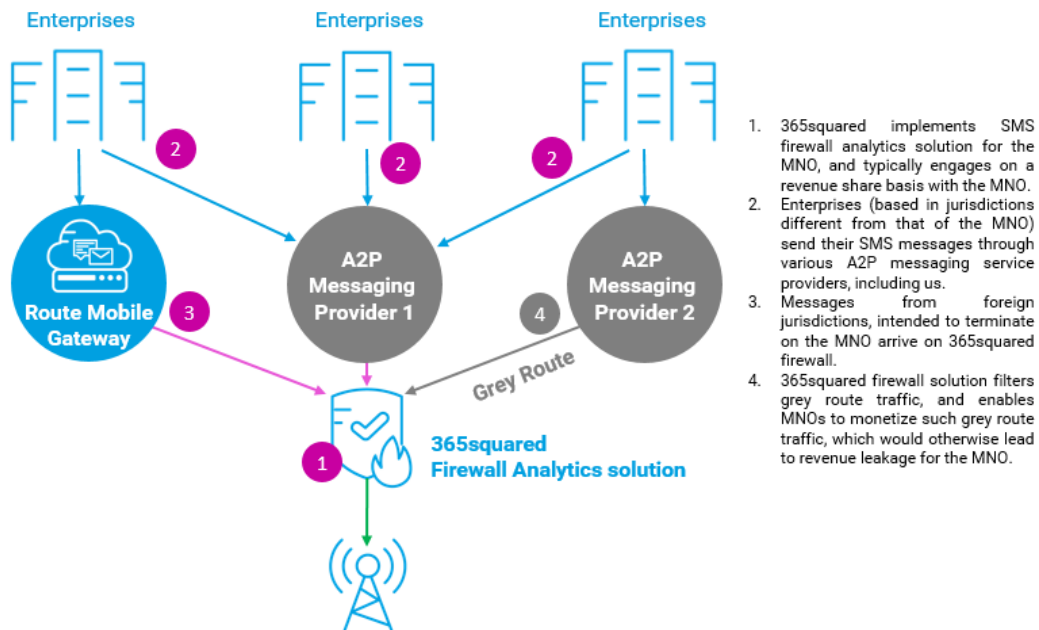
Enterprises

Enterprises

Enterprises

2

2

2

Route Mobile Gateway

3

A2P Messaging Provider 1

A2P Messaging Provider 2

4

Grey Route

1

365squared Firewall Analytics solution

1. 365squared implements SMS firewall analytics solution for the MNO, and typically engages on a revenue share basis with the MNO.
2. Enterprises (based in jurisdictions different from that of the MNO) send their SMS messages through various A2P messaging service providers, including us.
3. Messages from foreign jurisdictions, intended to terminate on the MNO arrive on 365squared firewall.
4. 365squared firewall solution filters grey route traffic, and enables MNOs to monetize such grey route traffic, which would otherwise lead to revenue leakage for the MNO.